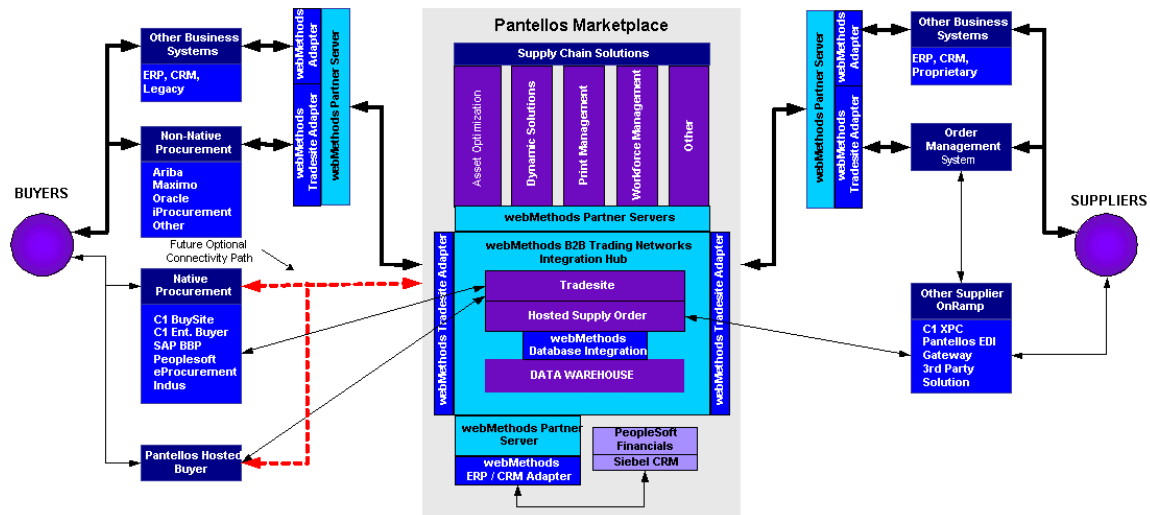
Pantellos Marketplace

Supply Chain Solutions

Asset Optimization

Dynamic Solutions

Print Management

Workforce Management

Other

webMethods Partner Servers

webMethods B2B Trading Networks Integration Hub

Tradesite

Hosted Supply Order

webMethods Database Integration

DATA WAREHOUSE

webMethods Tradesite Adapter

webMethods Tradesite Adapter

webMethods Partner Server

webMethods ERP / CRM Adapter

PeopleSoft Financials

Siebel CRM

BUYERS

Other Business Systems

ERP, CRM, Legacy

Non-Native Procurement

Ariba
Maximo
Oracle
iProcurement
Other

Future Optional Connectivity Path

Native Procurement

C1 BuySite
C1 Ent. Buyer
SAP BBP
Peoplesoft
eProcurement
Indus

Pantellos Hosted Buyer

webMethods Adapter

webMethods Tradesite Adapter

webMethods Partner Server

webMethods Partner Server

webMethods Adapter

webMethods Tradesite Adapter

Other Business Systems

ERP, CRM, Proprietary

Order Management System

Other Supplier OnRamp

C1 XPC
Pantellos EDI Gateway
3rd Party Solution

SUPPLIERS